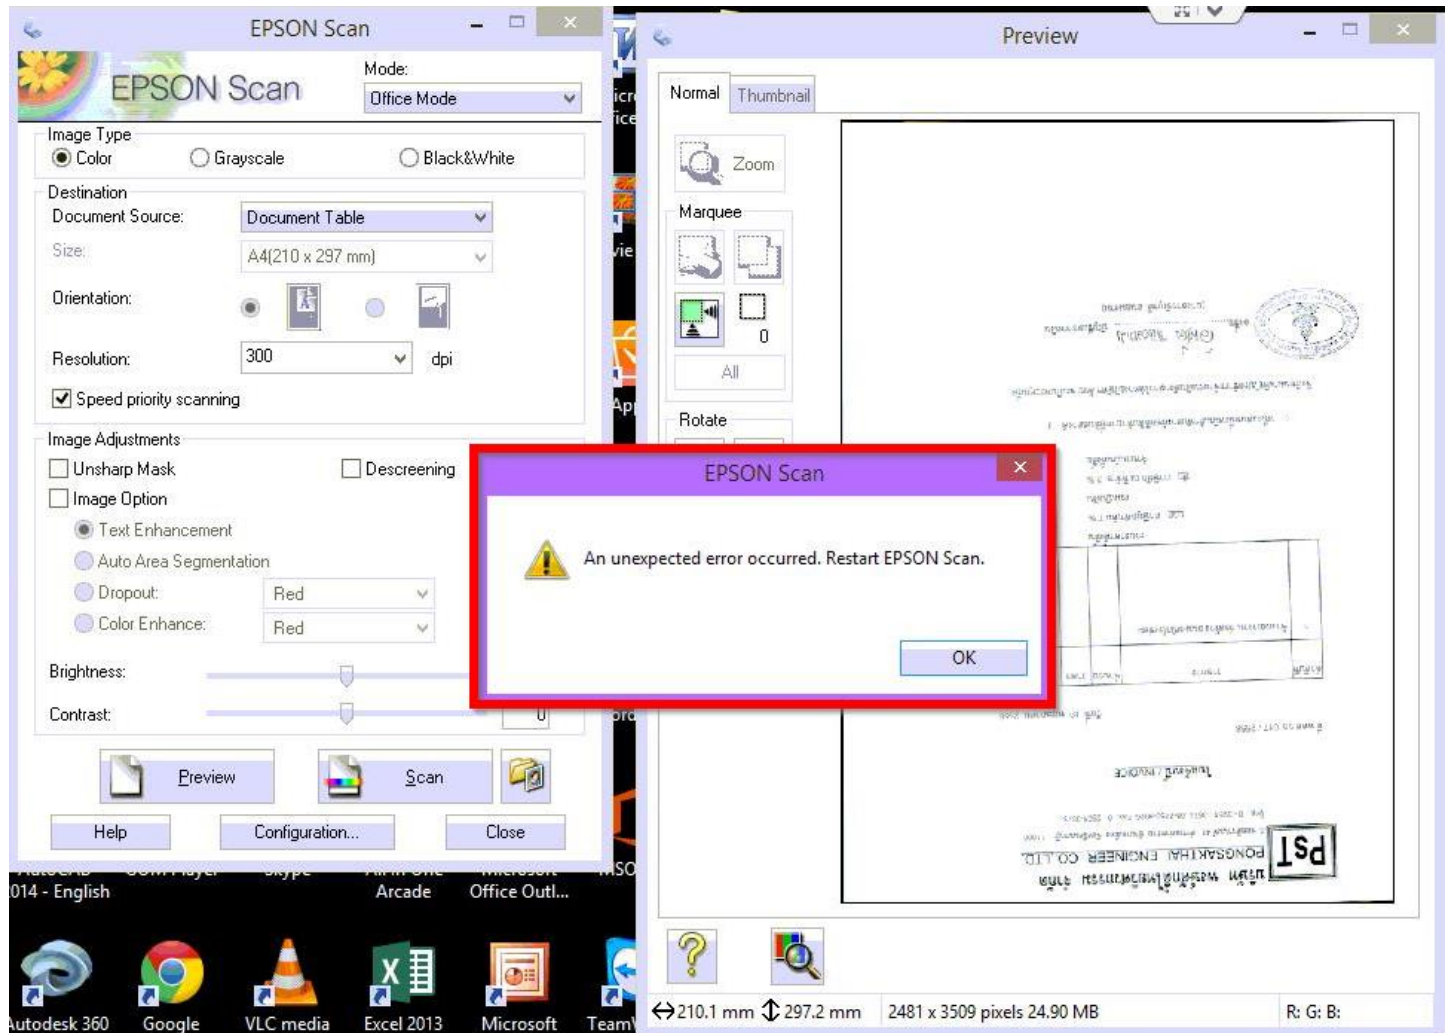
EPSON Scan

EPSON Scan

Mode:
Office Mode

Image Type
Color
Grayscale
Black&White

Destination
Document Source:
Document Table
Size:
A4(210 x 297 mm)
Orientation:
Resolution:
300
dpi
Speed priority scanning

Image Adjustments
Unsharp Mask
Descreening
Image Option
Text Enhancement
Auto Area Segmentation
Dropout:
Red
Color Enhance:
Red
Brightness:
Contrast:
0

Preview
Scan
Help
Configuration...
Close

Preview

Normal
Thumbnail
Zoom
Marquee
0
All
Rotate

EPSON Scan
An unexpected error occurred. Restart EPSON Scan.
OK

PONGSAKTHAI ENGINEER CO.,LTD.
PST

014 - English
Arcade
Office Outl...
Autodesk 360
Google
VLC media
Excel 2013
Microsoft
Team

210.1 mm
297.2 mm
2481 x 3509 pixels 24.90 MB
R: G: B: